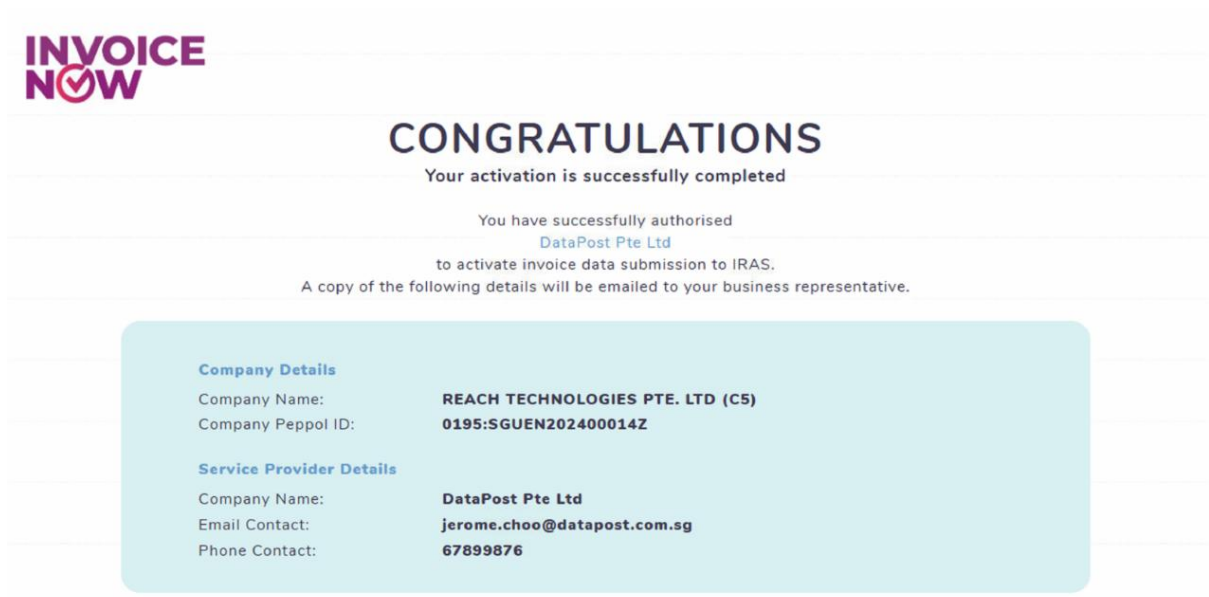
INVOICE
NOW

CONGRATULATIONS
Your activation is successfully completed

You have successfully authorised
DataPost Pte Ltd
to activate invoice data submission to IRAS.
A copy of the following details will be emailed to your business representative.

Company Details
Company Name: REACH TECHNOLOGIES PTE. LTD (C5)
Company Peppol ID: 0195:SGUEN202400014Z

Service Provider Details
Company Name: DataPost Pte Ltd
Email Contact: jerome.choo@datapost.com.sg
Phone Contact: 67899876